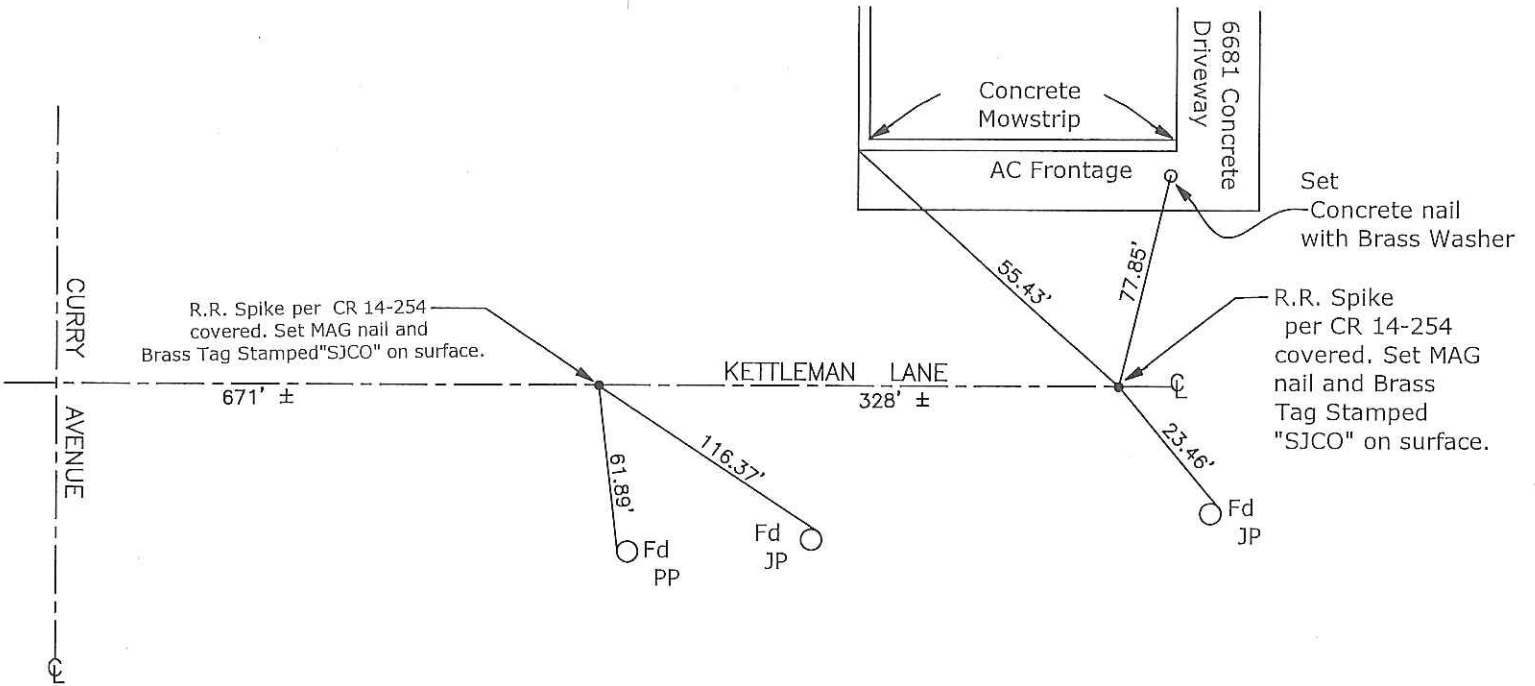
6681 Concrete Driveway

Concrete Mowstrip

AC Frontage

Set Concrete nail with Brass Washer

CURRY AVENUE

R.R. Spike per CR 14-254 covered. Set MAG nail and Brass Tag Stamped"SJCO" on surface.

55.43'

77.85'

R.R. Spike per CR 14-254 covered. Set MAG nail and Brass Tag Stamped "SJCO" on surface.

KETTLEMAN LANE

℄

671' ±

328' ±

116.37'

61.89'

23.46'

Fd PP

Fd JP

Fd JP

℄